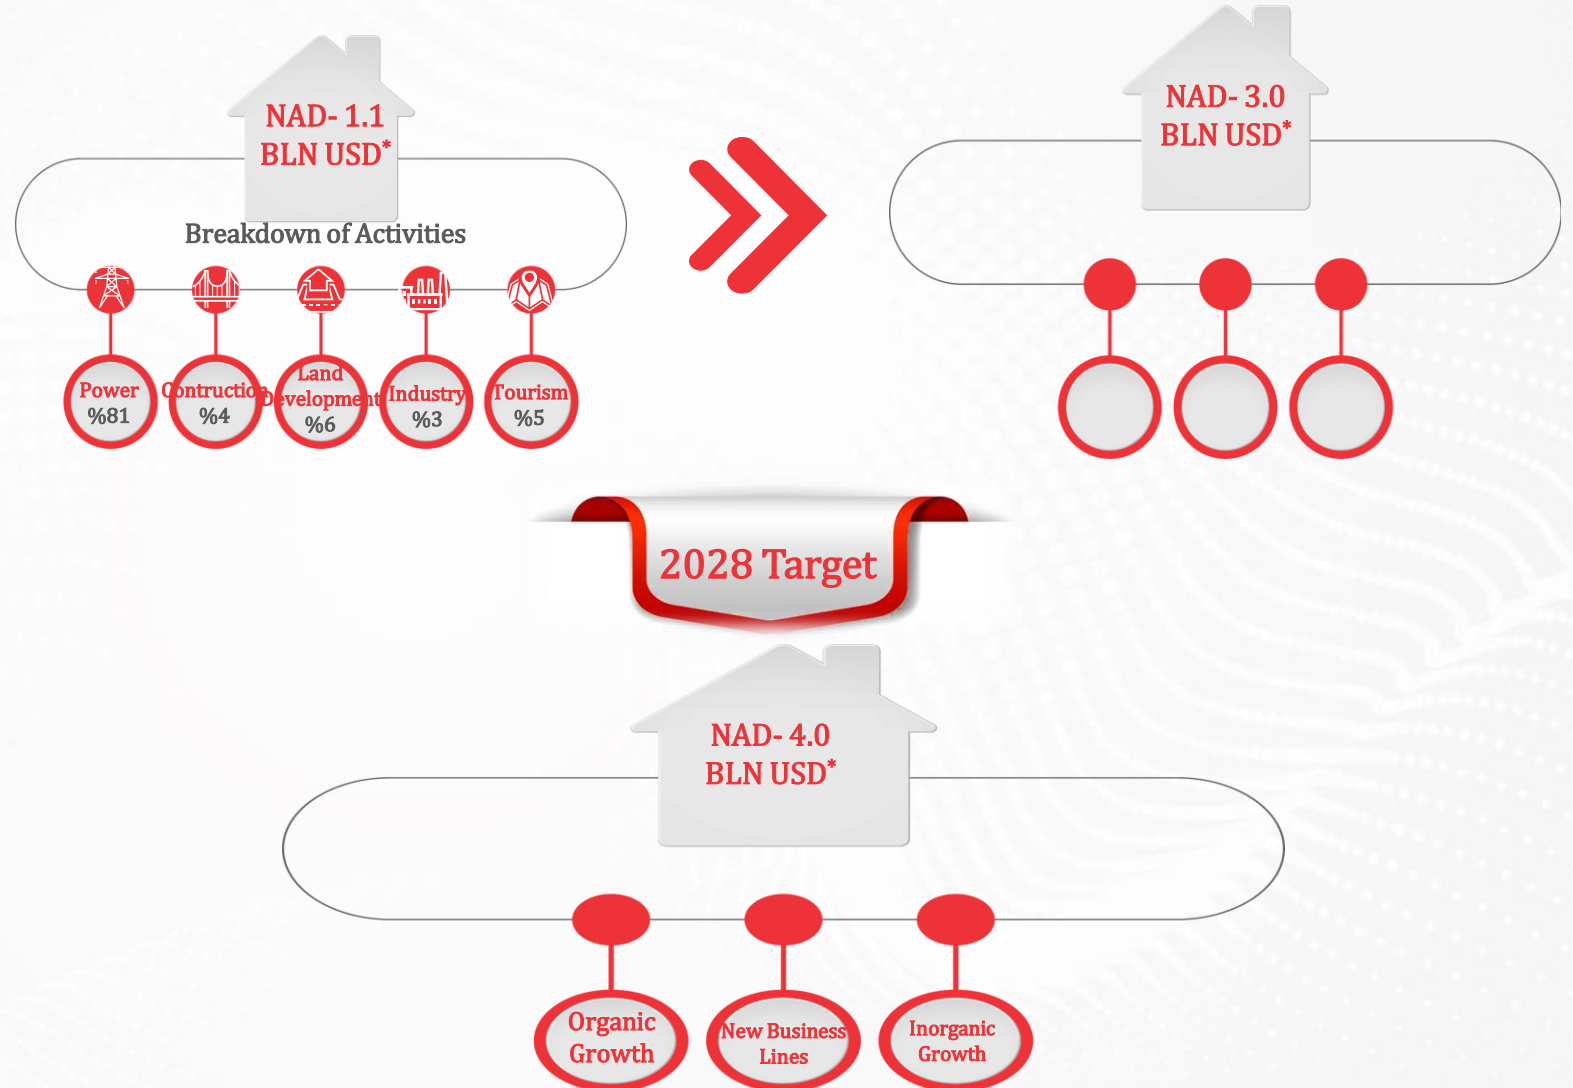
NAD- 1.1
BLN USD*

Breakdown of Activities

Power
%81

Contruction
%4

Land
Development
%6

Industry
%3

Tourism
%5

NAD- 3.0
BLN USD*

2028 Target

NAD- 4.0
BLN USD*

Organic
Growth

New Business
Lines

Inorganic
Growth